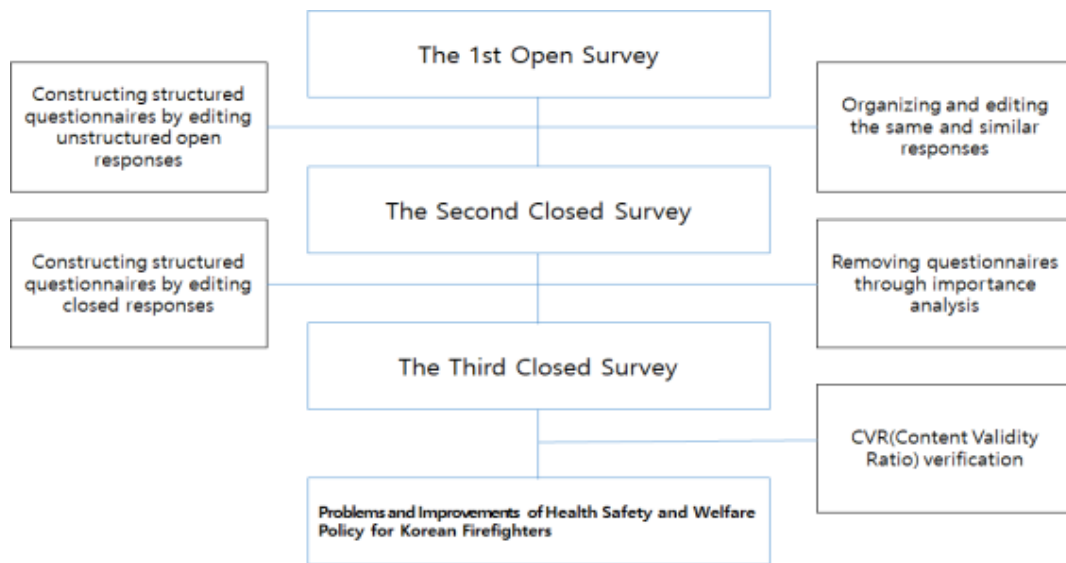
The 1st Open Survey

Constructing structured questionnaires by editing unstructured open responses

Organizing and editing the same and similar responses

The Second Closed Survey

Constructing structured questionnaires by editing closed responses

Removing questionnaires through importance analysis

The Third Closed Survey

CVR(Content Validity Ratio) verification

Problems and Improvements of Health Safety and Welfare Policy for Korean Firefighters